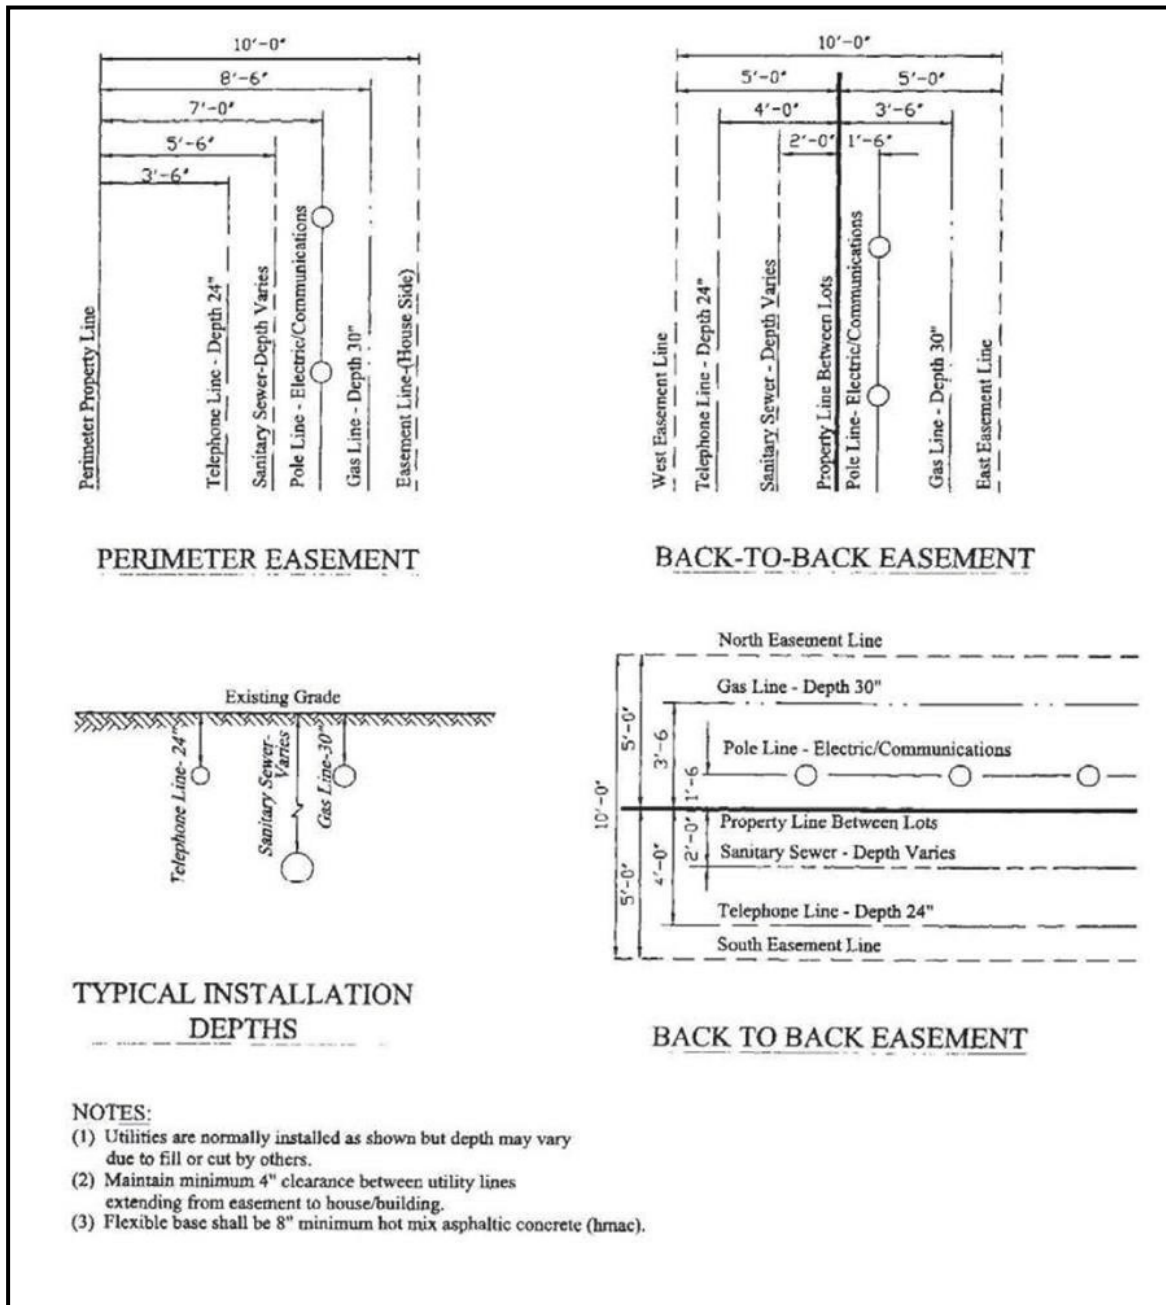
10'-0"
8'-6"
7'-0"
5'-6"
3'-6"

Perimeter Property Line
Telephone Line - Depth 24"
Sanitary Sewer-Depth Varies
Pole Line - Electric/Communications
Gas Line - Depth 30"
Easement Line-(House Side)

PERIMETER EASEMENT

10'-0"
5'-0"
5'-0"
4'-0"
3'-6"
2'-0"
1'-6"

West Easement Line
Telephone Line - Depth 24"
Sanitary Sewer - Depth Varies
Property Line Between Lots
Pole Line- Electric/Communications
Gas Line - Depth 30"
East Easement Line

BACK-TO-BACK EASEMENT

Existing Grade
Telephone Line- 24"
Sanitary Sewer-Varies
Gas Line-30"

TYPICAL INSTALLATION DEPTHS

North Easement Line
Gas Line - Depth 30"
Pole Line - Electric/Communications
Property Line Between Lots
Sanitary Sewer - Depth Varies
Telephone Line - Depth 24"
South Easement Line
10'-0"
5'-0"
3'-6"
1'-6"
2'-0"
4'-0"
5'-0"

BACK TO BACK EASEMENT

NOTES:
(1) Utilities are normally installed as shown but depth may vary due to fill or cut by others.
(2) Maintain minimum 4" clearance between utility lines extending from easement to house/building.
(3) Flexible base shall be 8" minimum hot mix asphaltic concrete (hmac).